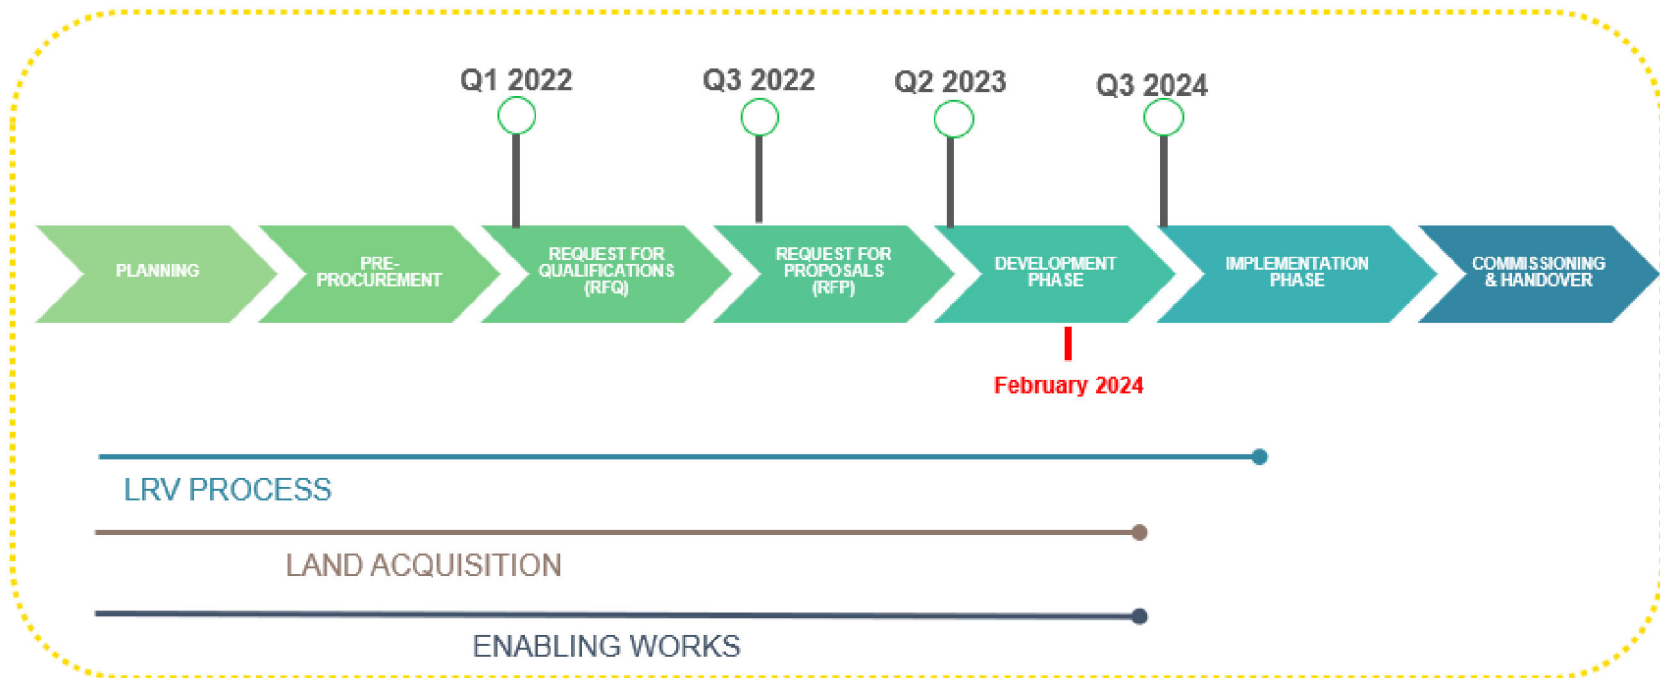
Q1 2022

Q3 2022

Q2 2023

Q3 2024

PLANNING

PRE-PROCUREMENT

REQUEST FOR QUALIFICATIONS (RFQ)

REQUEST FOR PROPOSALS (RFP)

DEVELOPMENT PHASE

IMPLEMENTATION PHASE

COMMISSIONING & HANDOVER

February 2024

LRV PROCESS

LAND ACQUISITION

ENABLING WORKS